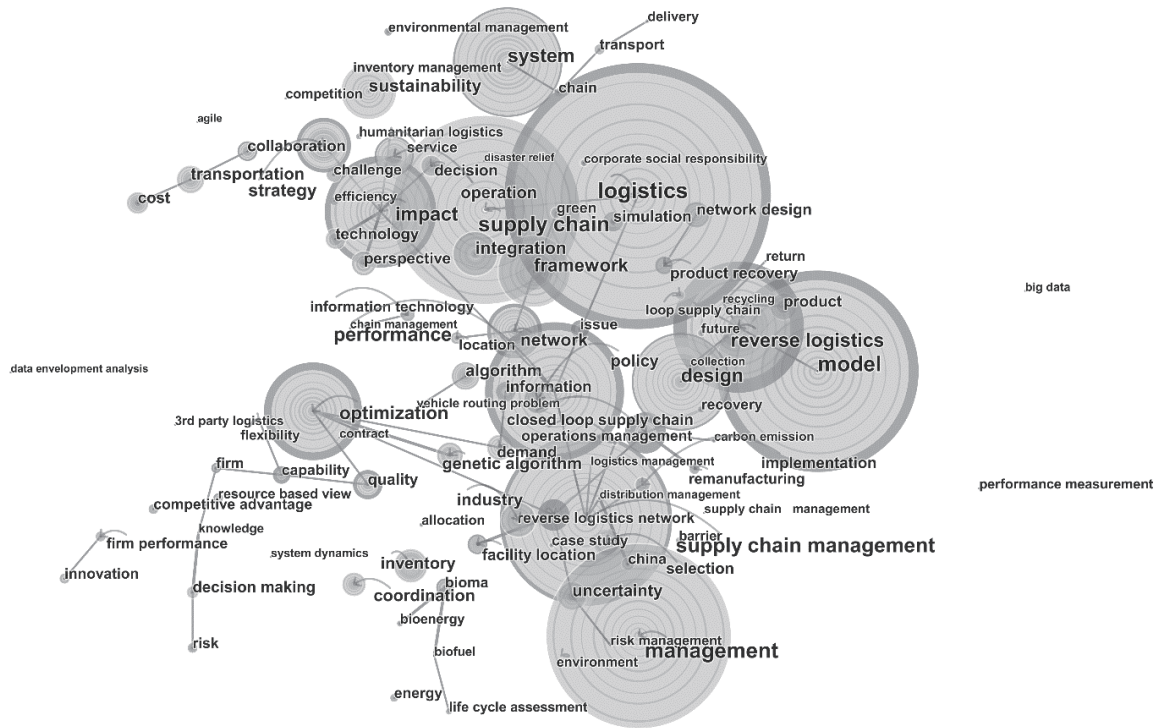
environmental management
delivery
transport
system
inventory management
sustainability
competition
chain
agile
humanitarian logistics
collaboration
service
disaster relief
corporate social responsibility
challenge
decision
transportation
strategy
logistics
cost
efficiency
operation
impact
green
simulation
network design
supply chain
technology
integration
perspective
framework
return
product recovery
recycling
product
big data
loop supply chain
information technology
future
chain management
issue
reverse logistics
performance
network
collection
location
policy
model
data envelopment analysis
design
algorithm
information
vehicle routing problem
recovery
optimization
3rd party logistics
closed loop supply chain
flexibility
contract
operations management
carbon emission
demand
implementation
firm
logistics management
genetic algorithm
capability
remanufacturing
quality
resource based view
distribution management
performance measurement
competitive advantage
industry
supply chain
management
reverse logistics network
allocation
knowledge
barrier
firm performance
case study
supply chain management
system dynamics
facility location
china
selection
innovation
inventory
bioma
decision making
coordination
uncertainty
bioenergy
risk
risk management
biofuel
management
environment
energy
life cycle assessment